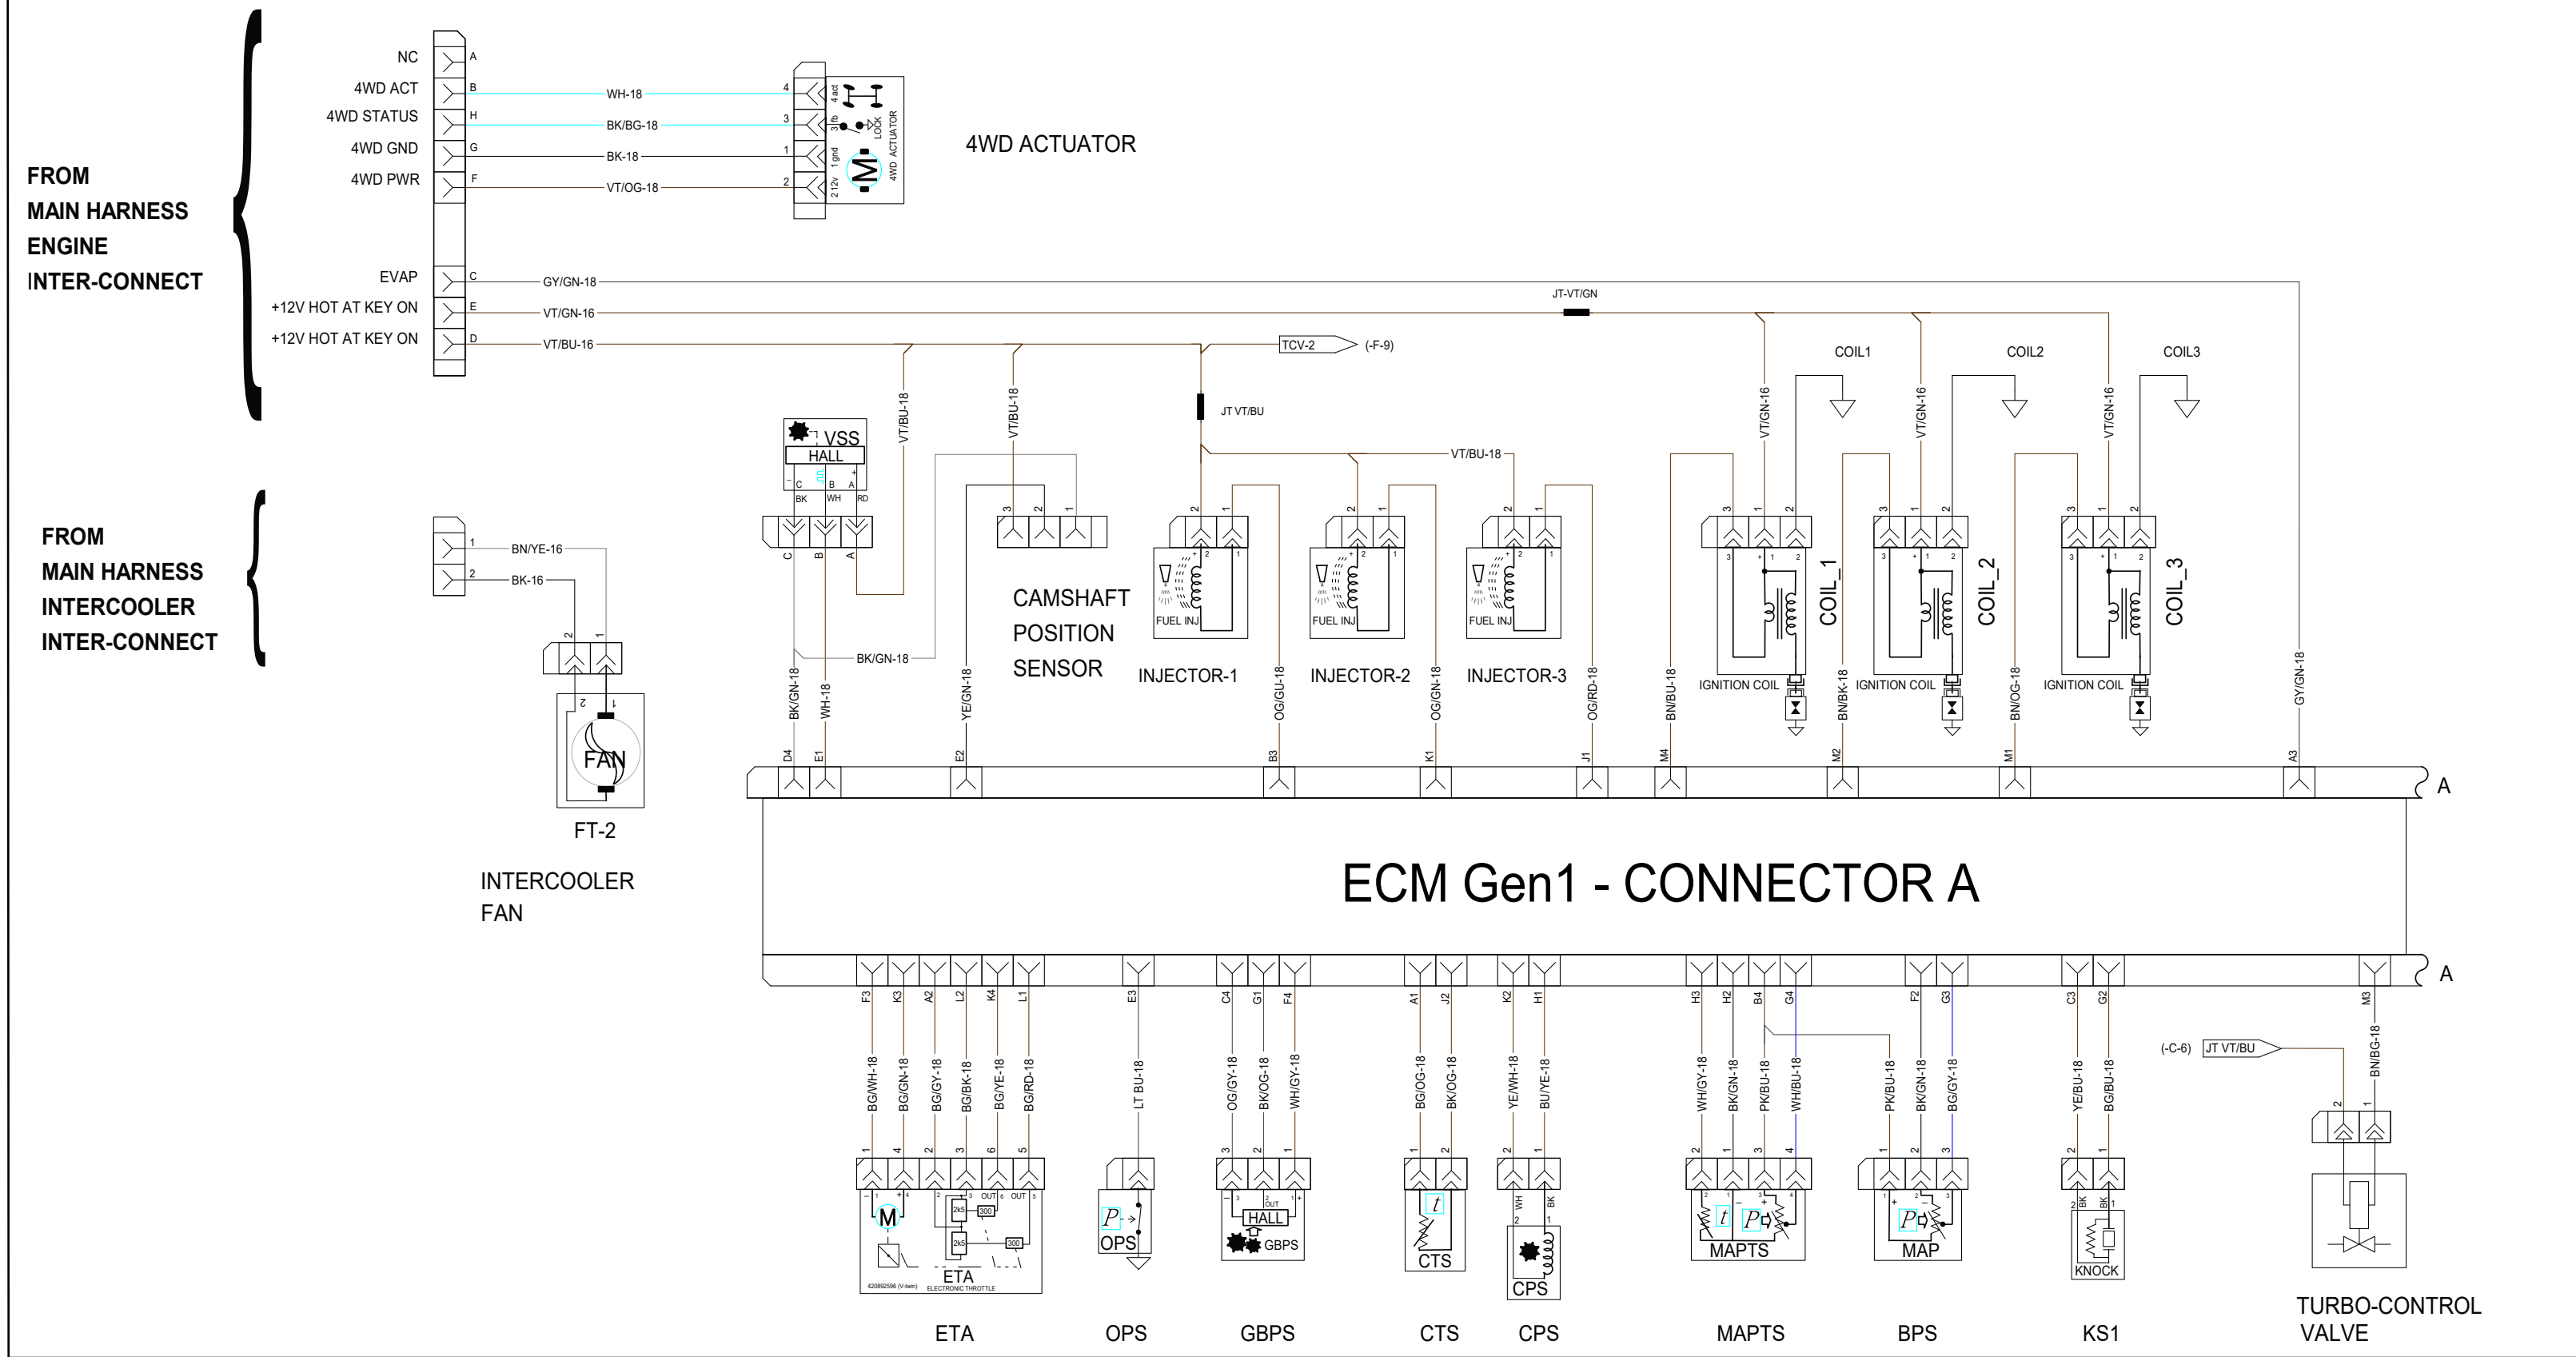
FROM
MAIN HARNESS
ENGINE
INTER-CONNECT

NC A
4WD ACT B
4WD STATUS H
4WD GND G
4WD PWR F
EVAP C
+12V HOT AT KEY ON E
+12V HOT AT KEY ON D

WH-18 4
BK/BG-18 3
BK-18 1
VT/OG-18 2

4 act
3 fb
1 gnd
2 12v
LOCK
4WD ACTUATOR
M

4WD ACTUATOR

GY/GN-18
VT/GN-16
VT/BU-16
JT-VT/GN
TCV-2 (-F-9)
JT VT/BU
VT/BU-18

COIL1
COIL2
COIL3

FROM
MAIN HARNESS
INTERCOOLER
INTER-CONNECT

1 BN/YE-16
2 BK-16

FAN
FT-2

INTERCOOLER
FAN

VSS
HALL
BK WH RD
C B A
VT/BU-18
VT/BU-18
BK/GN-18
WH-18
BK/GN-18
YE/GN-18

CAMSHAFT
POSITION
SENSOR

FUEL INJ
FUEL INJ
FUEL INJ
INJECTOR-1
INJECTOR-2
INJECTOR-3
OG/GU-18
OG/GN-18
OG/RD-18

VT/GN-16
VT/GN-16
VT/GN-16
COIL_1
COIL_2
COIL_3
IGNITION COIL
IGNITION COIL
IGNITION COIL
BN/BU-18
BN/BK-18
BN/OG-18
GY/GN-18

D4 E1 E2 B3 K1 J1 M4 M2 M1 A3
A

ECM Gen1 - CONNECTOR A

A
F3 K3 A2 L2 K4 L1 E3 C4 G1 F4 A1 J2 K2 H1 H3 H2 B4 G4 F2 G3 C3 G2 M3

BG/WH-18 BG/GN-18 BG/GY-18 BG/BK-18 BG/YE-18 BG/RD-18
LT BU-18
OG/GY-18 BK/OG-18 WH/GY-18
BG/OG-18 BK/OG-18
YE/WH-18 BU/YE-18
WH/GY-18 BK/GN-18 PK/BU-18 WH/BU-18
PK/BU-18 BK/GN-18 BG/GY-18
YE/BU-18 BG/BU-18
(-C-6) JT VT/BU
BN/BG-18

M
OUT OUT
2k5 300
2k5 300
ETA
ELECTRONIC THROTTLE
420892596 (V-twin)
P
OPS
HALL
OUT
GBPS
t
CTS
WH BK
CPS
t P
MAPTS
P
MAP
BK BK
KNOCK

ETA
OPS
GBPS
CTS
CPS
MAPTS
BPS
KS1
TURBO-CONTROL
VALVE